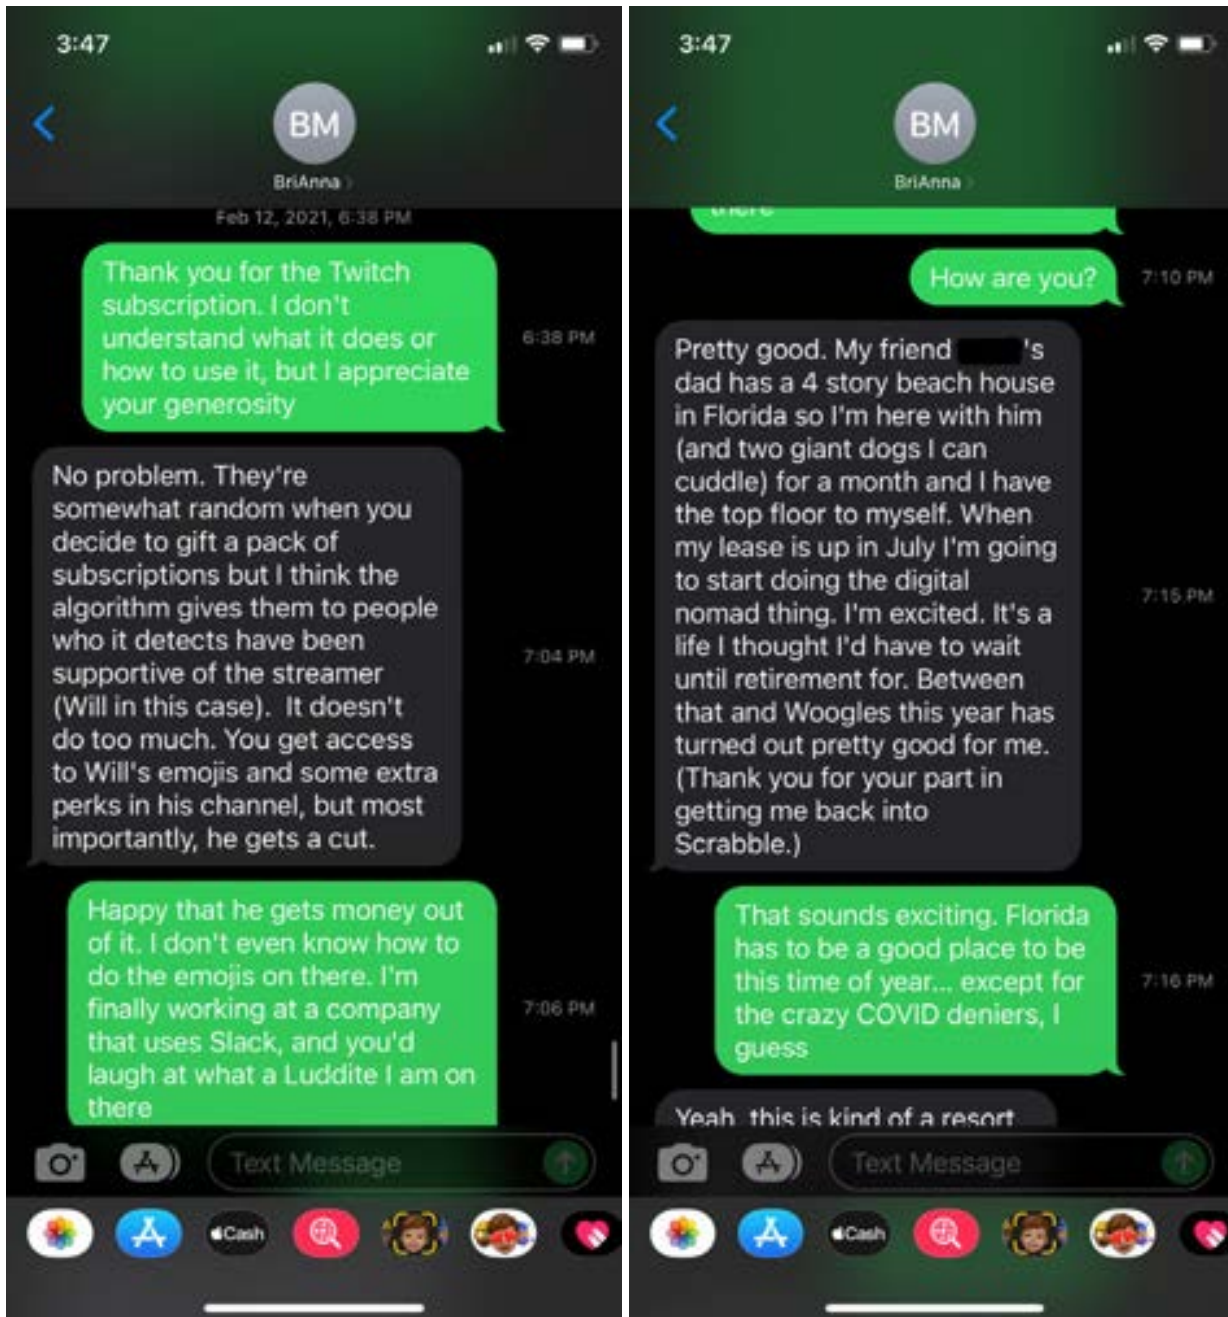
3:47

BM

BriAnna

Feb 12, 2021, 6:38 PM

Thank you for the Twitch subscription. I don't understand what it does or how to use it, but I appreciate your generosity

6:38 PM

No problem. They're somewhat random when you decide to gift a pack of subscriptions but I think the algorithm gives them to people who it detects have been supportive of the streamer (Will in this case). It doesn't do too much. You get access to Will's emojis and some extra perks in his channel, but most importantly, he gets a cut.

7:04 PM

Happy that he gets money out of it. I don't even know how to do the emojis on there. I'm finally working at a company that uses Slack, and you'd laugh at what a Luddite I am on there

7:06 PM

Text Message

Cash

3:47

BM

BriAnna

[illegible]

How are you?

7:10 PM

Pretty good. My friend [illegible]'s dad has a 4 story beach house in Florida so I'm here with him (and two giant dogs I can cuddle) for a month and I have the top floor to myself. When my lease is up in July I'm going to start doing the digital nomad thing. I'm excited. It's a life I thought I'd have to wait until retirement for. Between that and Woogles this year has turned out pretty good for me. (Thank you for your part in getting me back into Scrabble.)

7:15 PM

That sounds exciting. Florida has to be a good place to be this time of year... except for the crazy COVID deniers, I guess

7:16 PM

Yeah, this is kind of a resort

Text Message

Cash